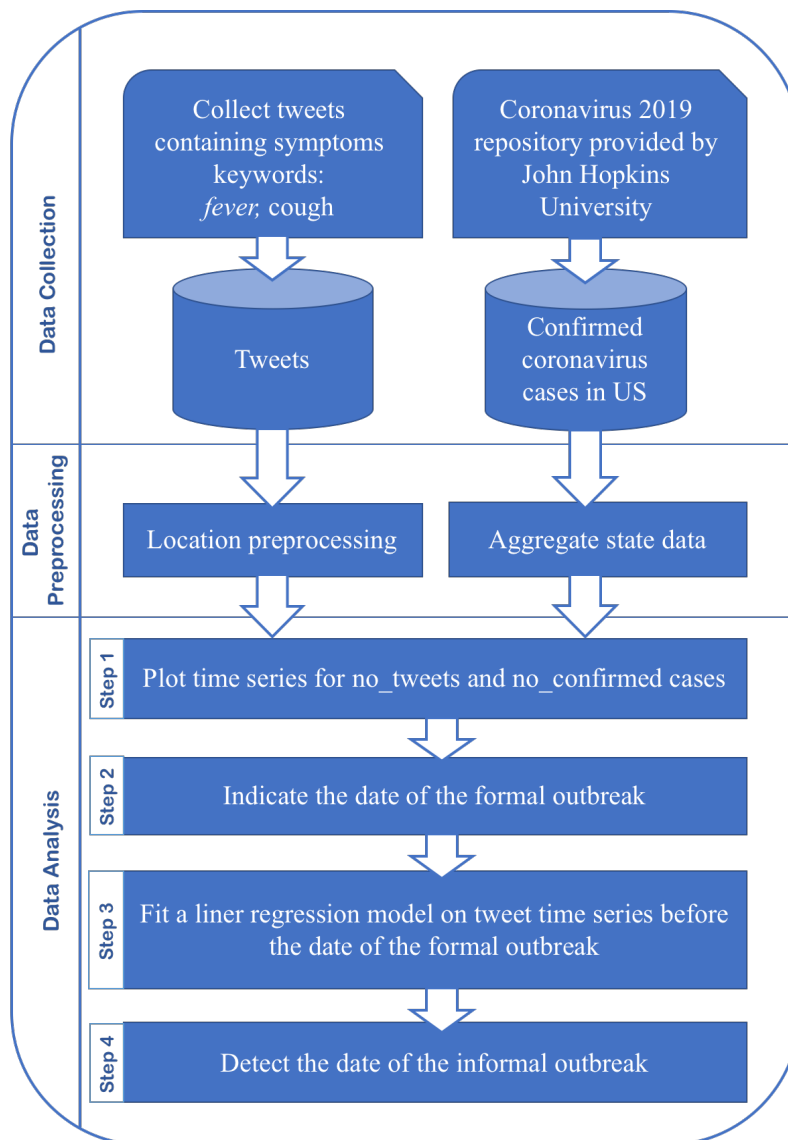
Data Collection

Collect tweets containing symptoms keywords: *fever,* cough

Coronavirus 2019 repository provided by John Hopkins University

Tweets

Confirmed coronavirus cases in US

Data Preprocessing

Location preprocessing

Aggregate state data

Data Analysis

Step 1

Plot time series for no_tweets and no_confirmed cases

Step 2

Indicate the date of the formal outbreak

Step 3

Fit a liner regression model on tweet time series before the date of the formal outbreak

Step 4

Detect the date of the informal outbreak